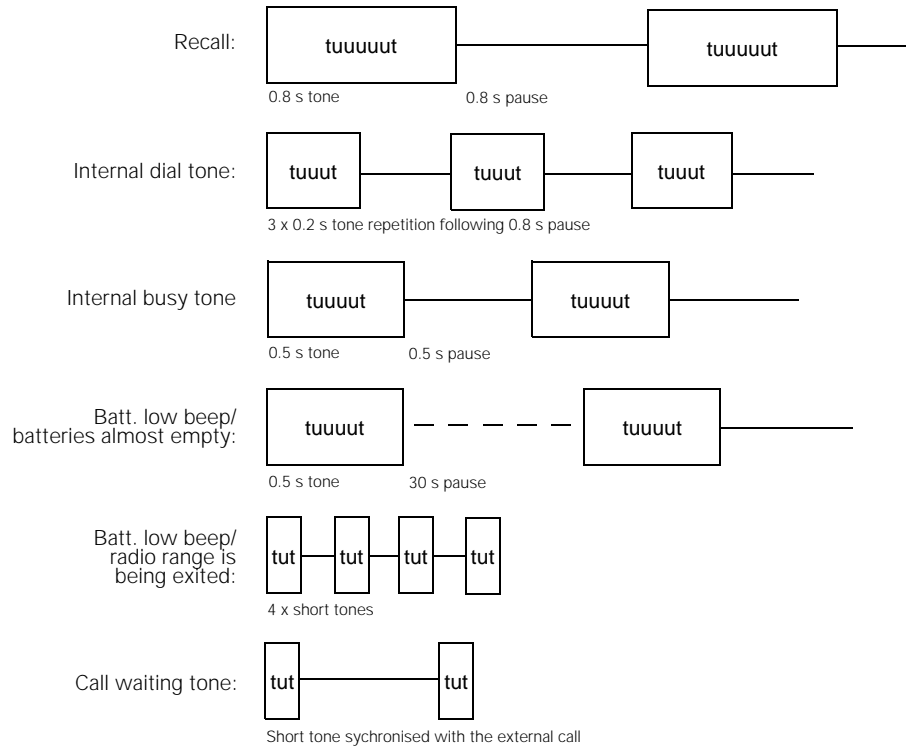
Recall:

tuuuuut

tuuuuut

0.8 s tone

0.8 s pause

Internal dial tone:

tuuut

tuuut

tuuut

3 x 0.2 s tone repetition following 0.8 s pause

Internal busy tone

tuuuut

tuuuut

0.5 s tone

0.5 s pause

Batt. low beep/ batteries almost empty:

tuuuut

tuuuut

0.5 s tone

30 s pause

Batt. low beep/ radio range is being exited:

tut

tut

tut

tut

4 x short tones

Call waiting tone:

tut

tut

Short tone sychronised with the external call